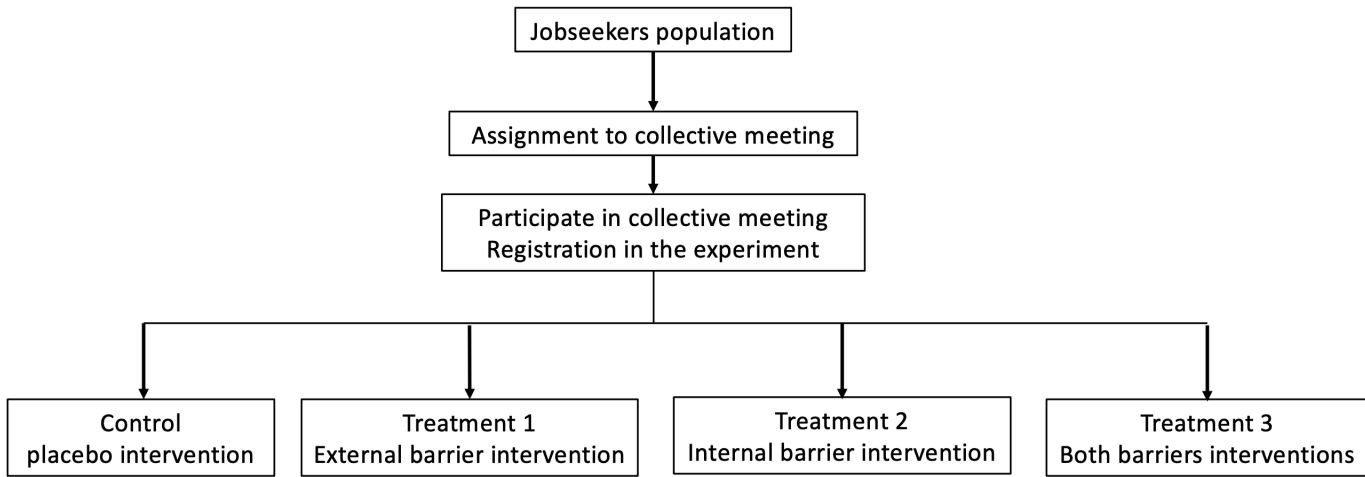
Jobseekers population

Assignment to collective meeting

Participate in collective meeting
Registration in the experiment

Control
placebo intervention

Treatment 1
External barrier intervention

Treatment 2
Internal barrier intervention

Treatment 3
Both barriers interventions